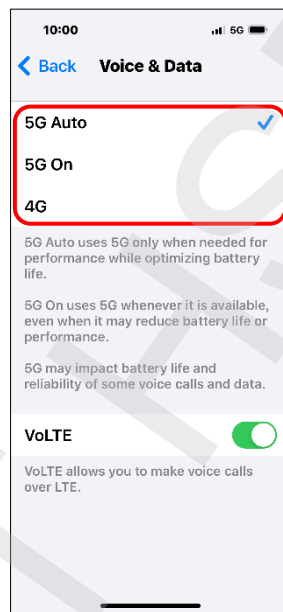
10:00

5G

Back

Voice & Data

5G Auto

5G On

4G

5G Auto uses 5G only when needed for performance while optimizing battery life.

5G On uses 5G whenever it is available, even when it may reduce battery life or performance.

5G may impact battery life and reliability of some voice calls and data.

VoLTE

VoLTE allows you to make voice calls over LTE.